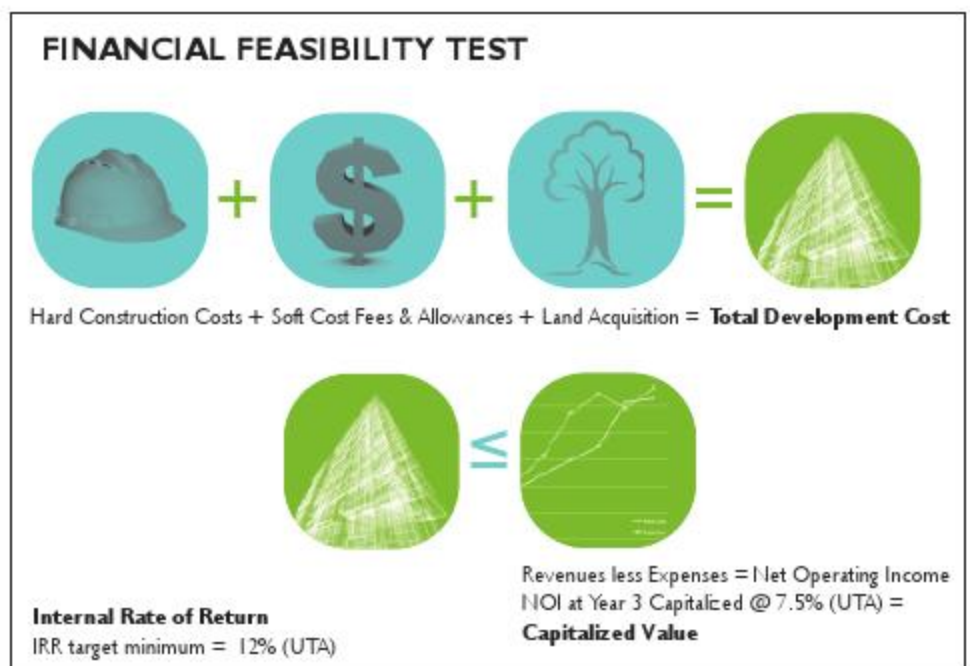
FINANCIAL FEASIBILITY TEST

$+$ $+$ $=$

Hard Construction Costs + Soft Cost Fees & Allowances + Land Acquisition = **Total Development Cost**

$\leq$

**Internal Rate of Return**
IRR target minimum = 12% (UTA)

Revenues less Expenses = Net Operating Income
NOI at Year 3 Capitalized @ 7.5% (UTA) =
**Capitalized Value**